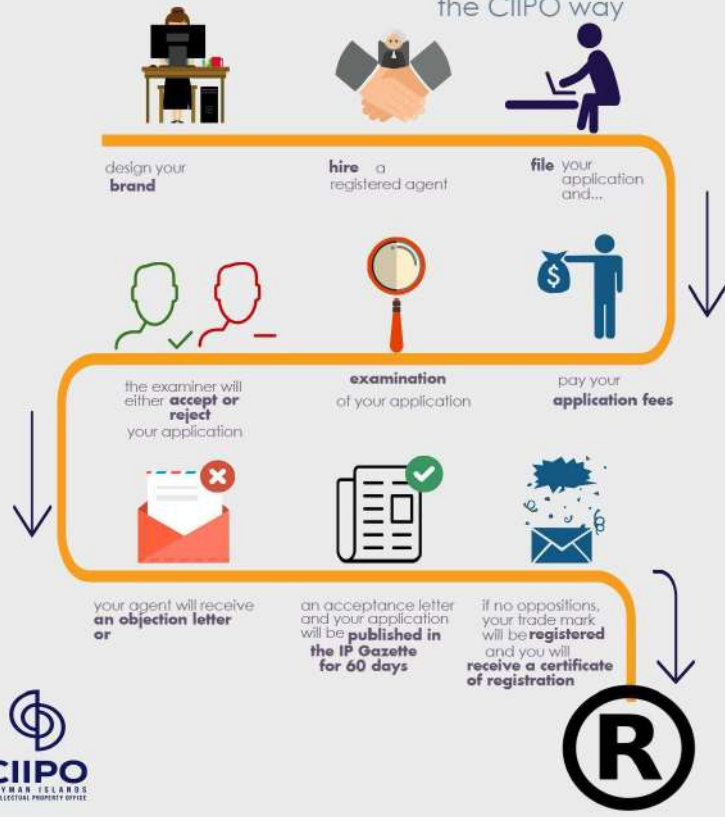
the CIIPO way

design your **brand**

**hire** a registered agent

**file** your application and...

the examiner will either **accept or reject** your application

**examination** of your application

pay your **application fees**

your agent will receive **an objection letter or**

an acceptance letter and your application will be **published in the IP Gazette for 60 days**

if no oppositions, your trade mark will be **registered** and you will **receive a certificate of registration**

CIIPO
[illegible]YMAN ISLANDS
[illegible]ELLECTUAL PROPERTY OFFICE